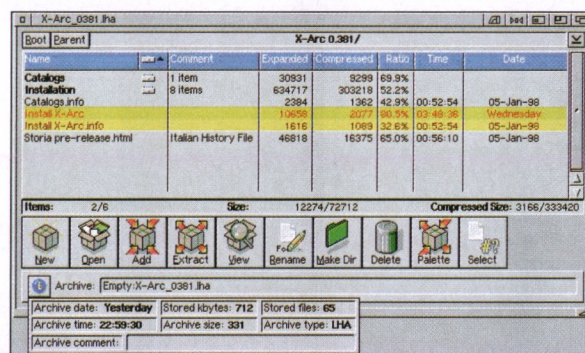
X-Arc_0381.lha

Root Parent X-Arc 0.381/

| Name | | Comment | Expanded | Compressed | Ratio | Time | Date |
|---|---|---|---|---|---|---|---|
| Catalogs | | 1 item | 30931 | 9299 | 69.9% | | |
| Installation | | 8 items | 634717 | 303218 | 52.2% | | |
| Catalogs.info | | | 2384 | 1362 | 42.9% | 00:52:54 | 05-Jan-98 |
| Install X-Arc | | | 10658 | 2077 | 80.5% | 03:48:36 | Wednesday |
| Install X-Arc.info | | | 1616 | 1089 | 32.6% | 00:52:54 | 05-Jan-98 |
| Storia pre-release.html | | Italian History File | 46818 | 16375 | 65.0% | 00:56:10 | 05-Jan-98 |

Items: 2/6 Size: 12274/72712 Compressed Size: 3166/333420

New Open Add Extract View Rename Make Dir Delete Palette Select

Archive: Empty:X-Arc_0381.lha

Archive date: Yesterday Stored kbytes: 712 Stored files: 65
Archive time: 22:59:30 Archive size: 331 Archive type: LHA
Archive comment: